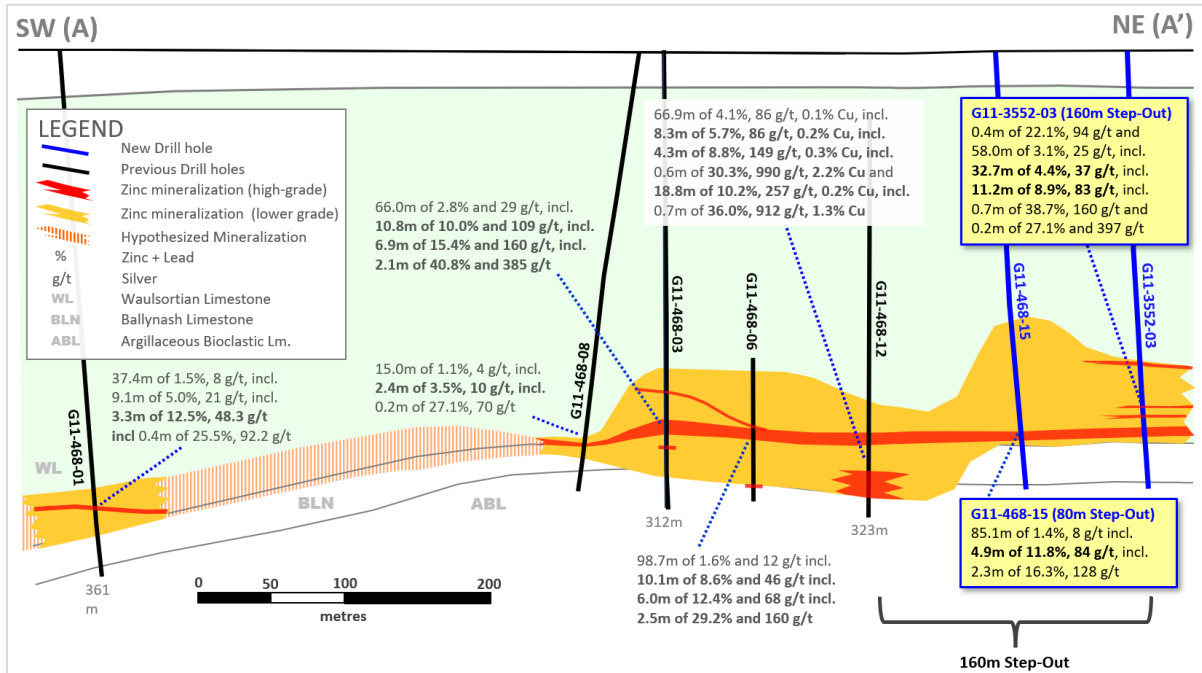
SW (A)

NE (A')

LEGEND
New Drill hole
Previous Drill holes
Zinc mineralization (high-grade)
Zinc mineralization (lower grade)
Hypothesized Mineralization
% Zinc + Lead
g/t Silver
WL Waulsortian Limestone
BLN Ballynash Limestone
ABL Argillaceous Bioclastic Lm.

66.0m of 2.8% and 29 g/t, incl.
10.8m of 10.0% and 109 g/t, incl.
6.9m of 15.4% and 160 g/t, incl.
2.1m of 40.8% and 385 g/t

66.9m of 4.1%, 86 g/t, 0.1% Cu, incl.
8.3m of 5.7%, 86 g/t, 0.2% Cu, incl.
4.3m of 8.8%, 149 g/t, 0.3% Cu, incl.
0.6m of 30.3%, 990 g/t, 2.2% Cu and
18.8m of 10.2%, 257 g/t, 0.2% Cu, incl.
0.7m of 36.0%, 912 g/t, 1.3% Cu

G11-3552-03 (160m Step-Out)
0.4m of 22.1%, 94 g/t and
58.0m of 3.1%, 25 g/t, incl.
32.7m of 4.4%, 37 g/t, incl.
11.2m of 8.9%, 83 g/t, incl.
0.7m of 38.7%, 160 g/t and
0.2m of 27.1% and 397 g/t

G11-468-03
G11-468-06
G11-468-12
G11-468-08
G11-468-15
G11-3552-03
G11-468-01

37.4m of 1.5%, 8 g/t, incl.
9.1m of 5.0%, 21 g/t, incl.
3.3m of 12.5%, 48.3 g/t
incl 0.4m of 25.5%, 92.2 g/t

15.0m of 1.1%, 4 g/t, incl.
2.4m of 3.5%, 10 g/t, incl.
0.2m of 27.1%, 70 g/t

WL
BLN
ABL

312m
323m
361 m

G11-468-15 (80m Step-Out)
85.1m of 1.4%, 8 g/t incl.
4.9m of 11.8%, 84 g/t, incl.
2.3m of 16.3%, 128 g/t

0 50 100 200
metres

98.7m of 1.6% and 12 g/t incl.
10.1m of 8.6% and 46 g/t incl.
6.0m of 12.4% and 68 g/t incl.
2.5m of 29.2% and 160 g/t

160m Step-Out